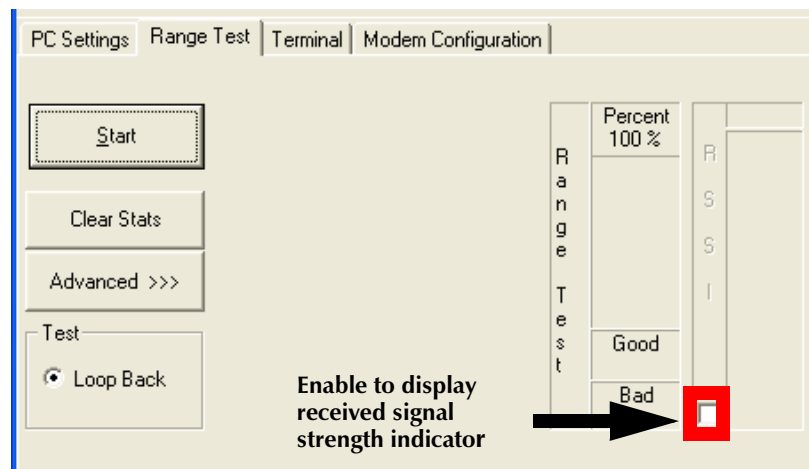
PC Settings | Range Test | Terminal | Modem Configuration

Start

Clear Stats

Advanced >>>

Test

Loop Back

Range Test

Percent 100 %

Good

Bad

RSSI

Enable to display received signal strength indicator